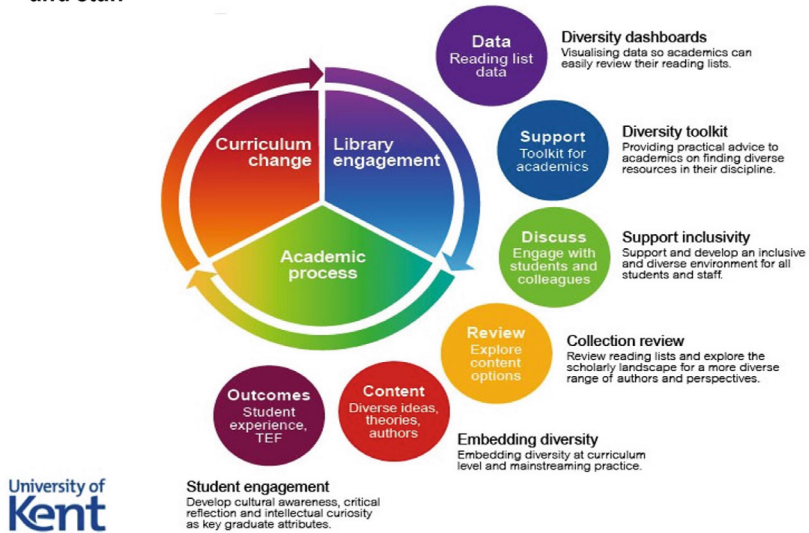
and staff

Curriculum change

Library engagement

Academic process

Data
Reading list data

Diversity dashboards
Visualising data so academics can easily review their reading lists.

Support
Toolkit for academics

Diversity toolkit
Providing practical advice to academics on finding diverse resources in their discipline.

Discuss
Engage with students and colleagues

Support inclusivity
Support and develop an inclusive and diverse environment for all students and staff.

Review
Explore content options

Collection review
Review reading lists and explore the scholarly landscape for a more diverse range of authors and perspectives.

Content
Diverse ideas, theories, authors

Embedding diversity
Embedding diversity at curriculum level and mainstreaming practice.

Outcomes
Student experience, TEF

Student engagement
Develop cultural awareness, critical reflection and intellectual curiosity as key graduate attributes.

University of Kent